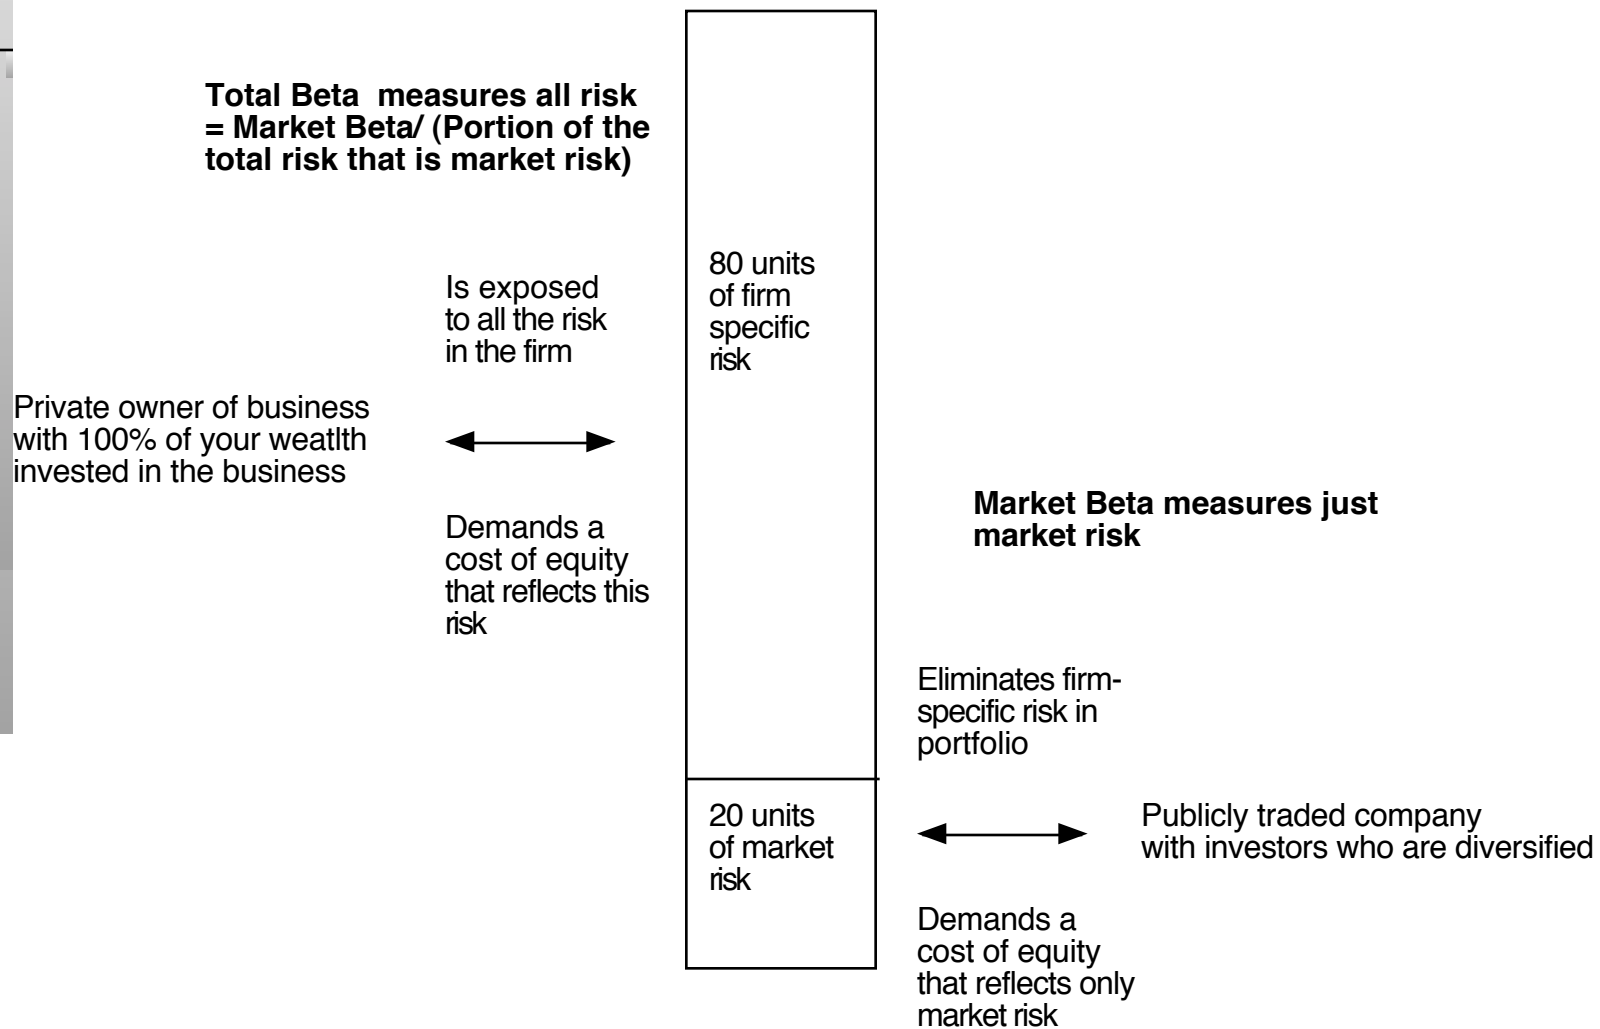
Total Beta measures all risk
= Market Beta/ (Portion of the total risk that is market risk)

Is exposed to all the risk in the firm

80 units of firm specific risk

Private owner of business with 100% of your weatlth invested in the business

Demands a cost of equity that reflects this risk

Market Beta measures just market risk

Eliminates firm-specific risk in portfolio

20 units of market risk

Publicly traded company with investors who are diversified

Demands a cost of equity that reflects only market risk